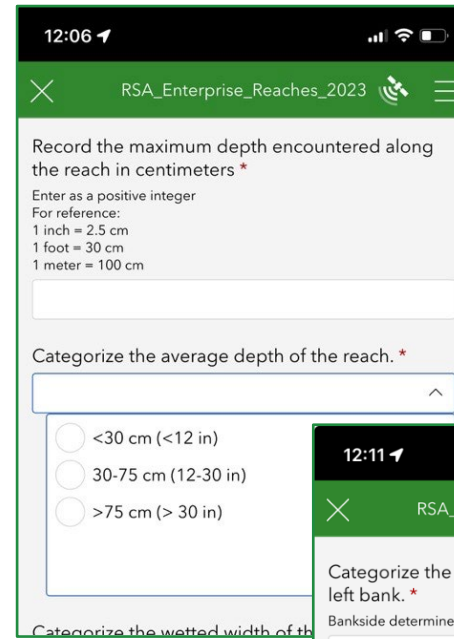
12:06

RSA_Enterprise_Reaches_2023

Record the maximum depth encountered along the reach in centimeters *

Enter as a positive integer
For reference:
1 inch = 2.5 cm
1 foot = 30 cm
1 meter = 100 cm

Categorize the average depth of the reach. *

<30 cm (<12 in)
30-75 cm (12-30 in)
>75 cm (> 30 in)

Categorize the wetted width of th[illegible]

12:11

RSA_

Categorize the left bank. *
Bankside determine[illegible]